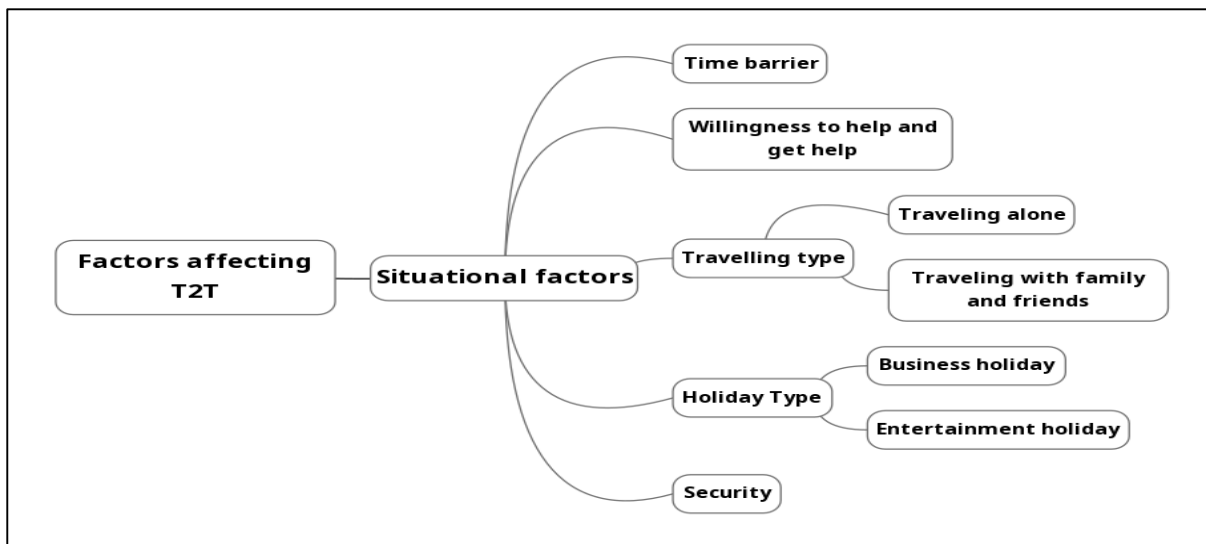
Factors affecting T2T

Situational factors

Time barrier

Willingness to help and get help

Travelling type

Traveling alone

Traveling with family and friends

Holiday Type

Business holiday

Entertainment holiday

Security